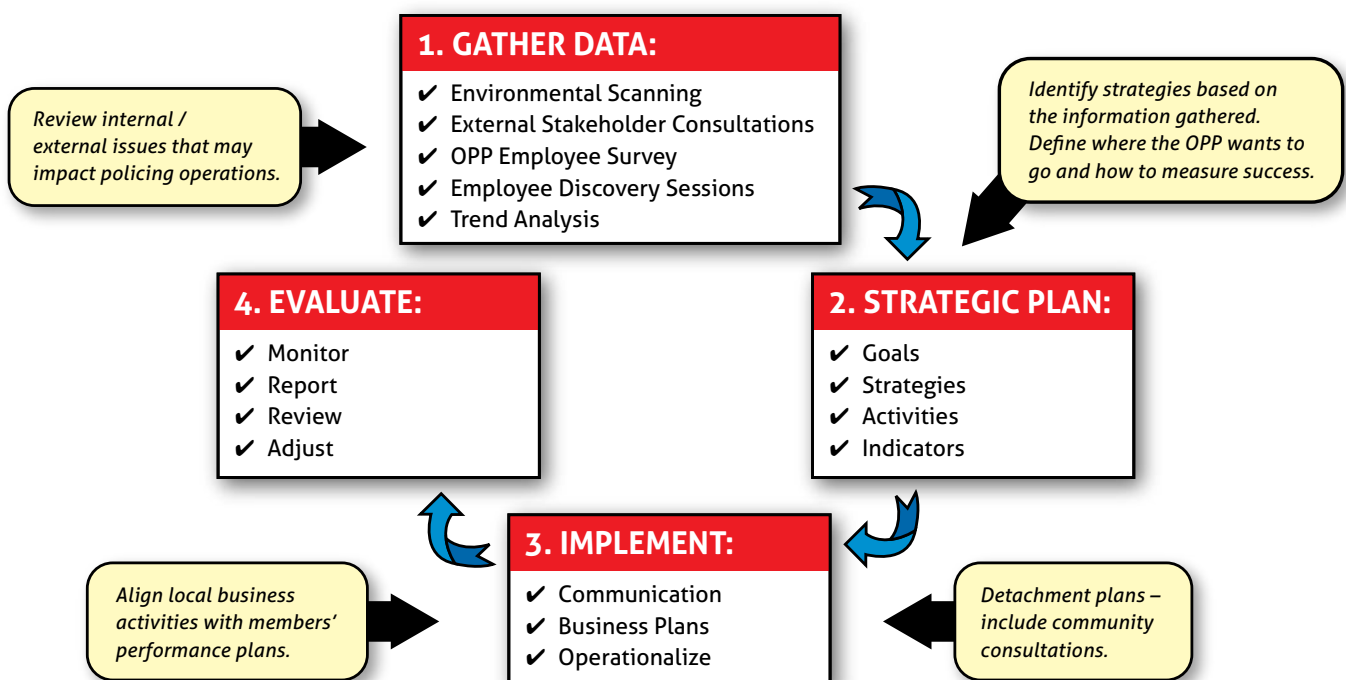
Review internal / external issues that may impact policing operations.

1. GATHER DATA:
✔ Environmental Scanning
✔ External Stakeholder Consultations
✔ OPP Employee Survey
✔ Employee Discovery Sessions
✔ Trend Analysis

Identify strategies based on the information gathered. Define where the OPP wants to go and how to measure success.

4. EVALUATE:
✔ Monitor
✔ Report
✔ Review
✔ Adjust

2. STRATEGIC PLAN:
✔ Goals
✔ Strategies
✔ Activities
✔ Indicators

Align local business activities with members' performance plans.

3. IMPLEMENT:
✔ Communication
✔ Business Plans
✔ Operationalize

Detachment plans – include community consultations.